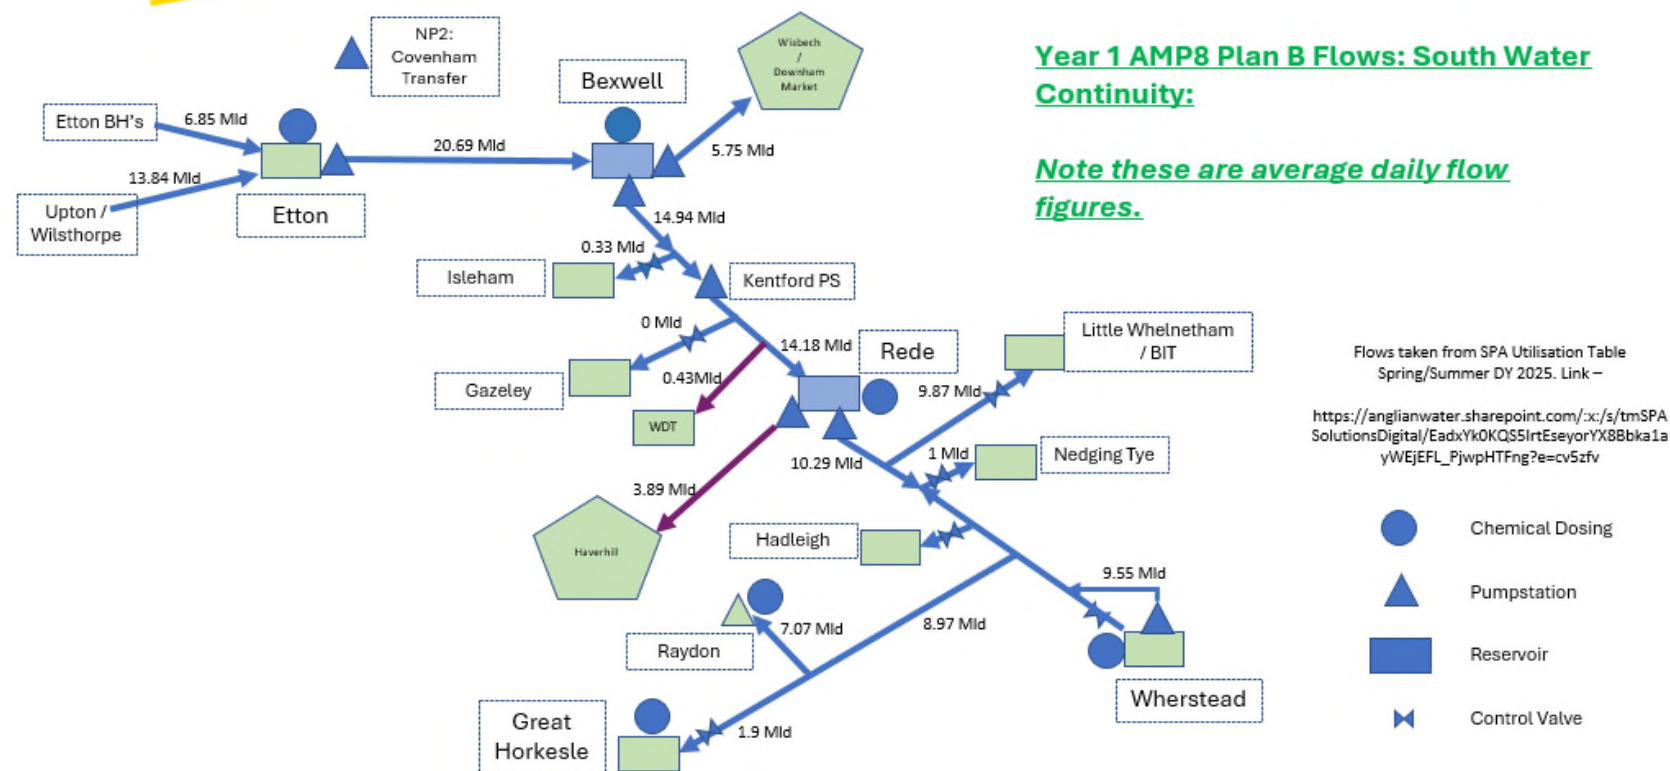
NP2: Covenham Transfer

Bexwell

Wisbech / Downham Market

Year 1 AMP8 Plan B Flows: South Water Continuity:

Note these are average daily flow figures.

Etton BH's

6.85 Mld

13.84 Mld

Upton / Wilsthorpe

Etton

20.69 Mld

5.75 Mld

14.94 Mld

0.33 Mld

Isleham

Kentford PS

0 Mld

Gazeley

0.43Mld

WDT

14.18 Mld

Rede

Little Whelnetham / BIT

9.87 Mld

Flows taken from SPA Utilisation Table Spring/Summer DY 2025. Link –

https://anglianwater.sharepoint.com/:x:/s/tmSPASolutionsDigital/EadxYk0KQS5IrtEseyorYX8Bbka1ayWEjEFL_PjwpHTFng?e=cv5zfv

10.29 Mld

1 Mld

Nedging Tye

3.89 Mld

Haverhill

Hadleigh

Chemical Dosing

9.55 Mld

Pumpstation

7.07 Mld

8.97 Mld

Raydon

Reservoir

Wherstead

Great Horkesle

1.9 Mld

Control Valve